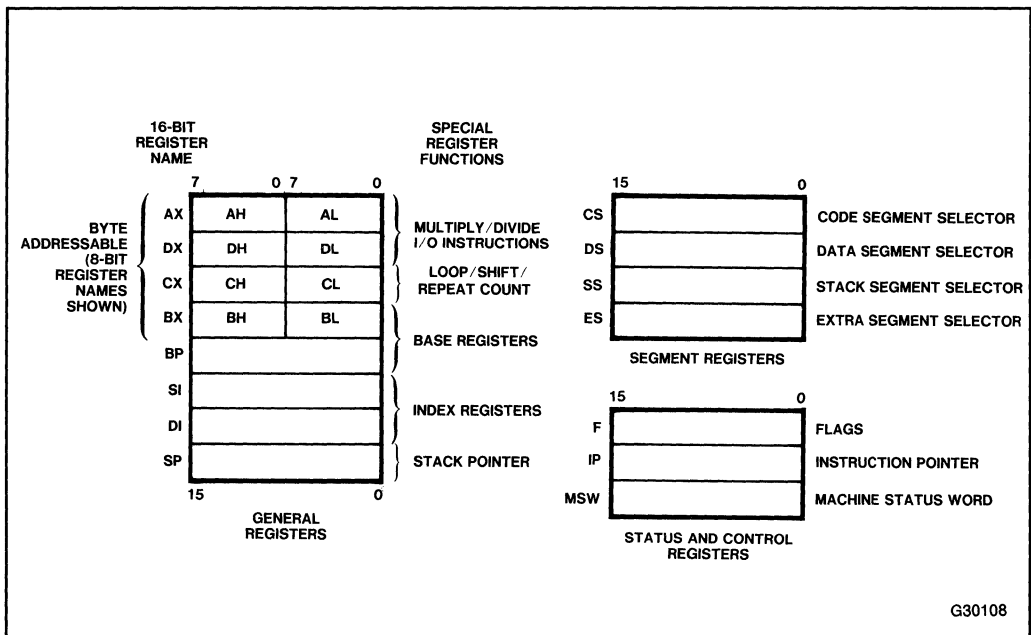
16-BIT REGISTER NAME

SPECIAL REGISTER FUNCTIONS

7 0 7 0

BYTE ADDRESSABLE (8-BIT REGISTER NAMES SHOWN)

| | | | |
|---|---|---|---|
| AX | AH | AL | MULTIPLY/DIVIDE |
| DX | DH | DL | I/O INSTRUCTIONS |
| CX | CH | CL | LOOP/SHIFT/ REPEAT COUNT |
| BX | BH | BL | BASE REGISTERS |
| BP | | | |
| SI | | | INDEX REGISTERS |
| DI | | | |
| SP | | | STACK POINTER |

15 0

GENERAL REGISTERS

15 0

| | | |
|---|---|---|
| CS | | CODE SEGMENT SELECTOR |
| DS | | DATA SEGMENT SELECTOR |
| SS | | STACK SEGMENT SELECTOR |
| ES | | EXTRA SEGMENT SELECTOR |

SEGMENT REGISTERS

15 0

| | | |
|---|---|---|
| F | | FLAGS |
| IP | | INSTRUCTION POINTER |
| MSW | | MACHINE STATUS WORD |

STATUS AND CONTROL REGISTERS

G30108